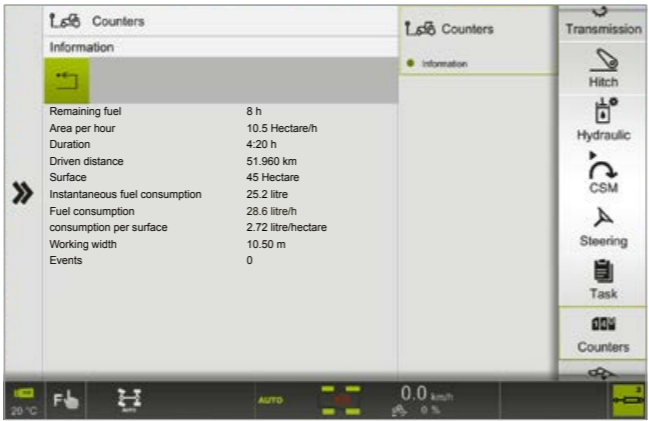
Counters

Information

| | |
|---|---|
| Remaining fuel | 8 h |
| Area per hour | 10.5 Hectare/h |
| Duration | 4:20 h |
| Driven distance | 51.960 km |
| Surface | 45 Hectare |
| Instantaneous fuel consumption | 25.2 litre |
| Fuel consumption | 28.6 litre/h |
| consumption per surface | 2.72 litre/hectare |
| Working width | 10.50 m |
| Events | 0 |

Counters

Information

Transmission

Hitch

Hydraulic

CSM

Steering

Task

Counters

20 °C

AUTO

0.0 km/h

0 %